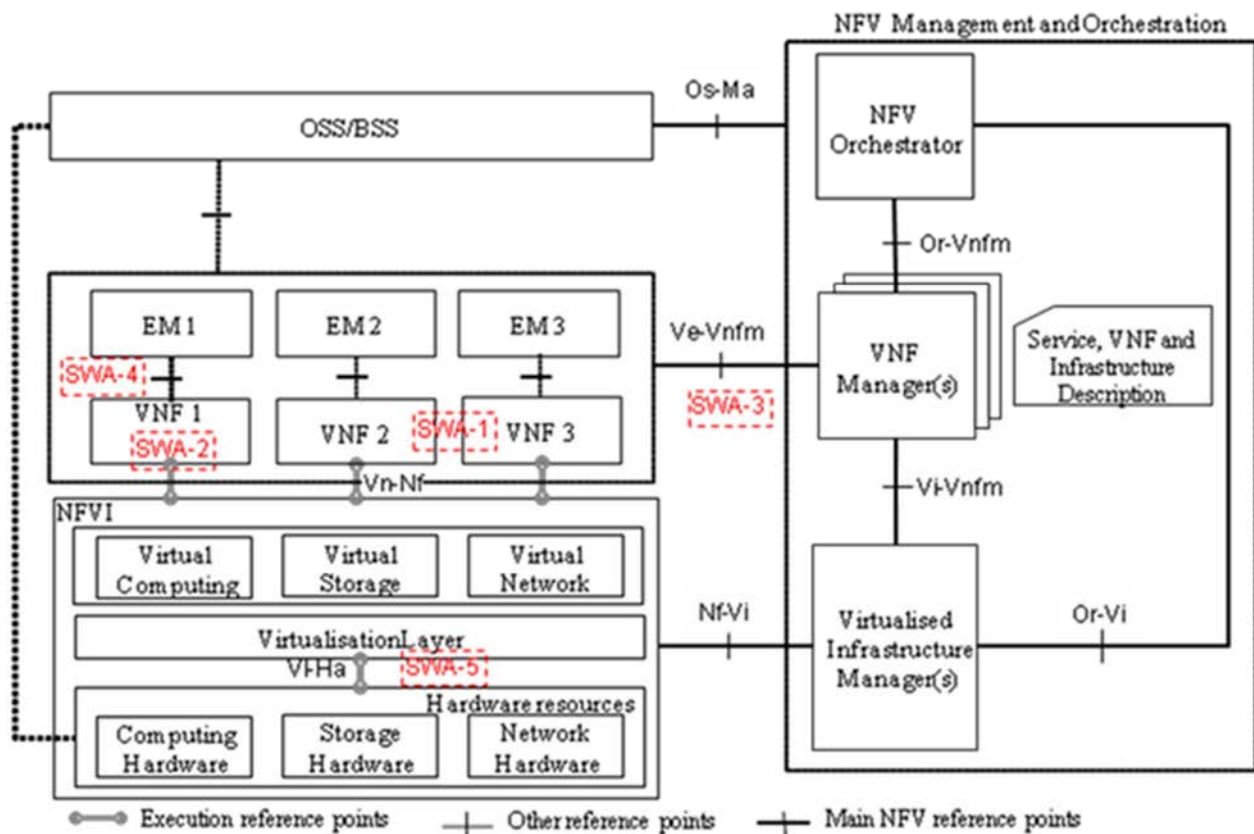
NFV Management and Orchestration

OSS/BSS

Os-Ma

NFV Orchestrator

Or-Vnfm

EM 1

EM 2

EM 3

Ve-Vnfm

VNF Manager(s)

Service, VNF and Infrastructure Description

SWA-4

SWA-3

VNF 1

SWA-2

VNF 2

SWA-1

VNF 3

Vn-Nf

Vi-Vnfm

NFVI

Virtual Computing

Virtual Storage

Virtual Network

Nf-Vi

Or-Vi

Virtualisation Layer

Vi-Ha

SWA-5

Virtualised Infrastructure Manager(s)

Hardware resources

Computing Hardware

Storage Hardware

Network Hardware

Execution reference points

Other reference points

Main NFV reference points